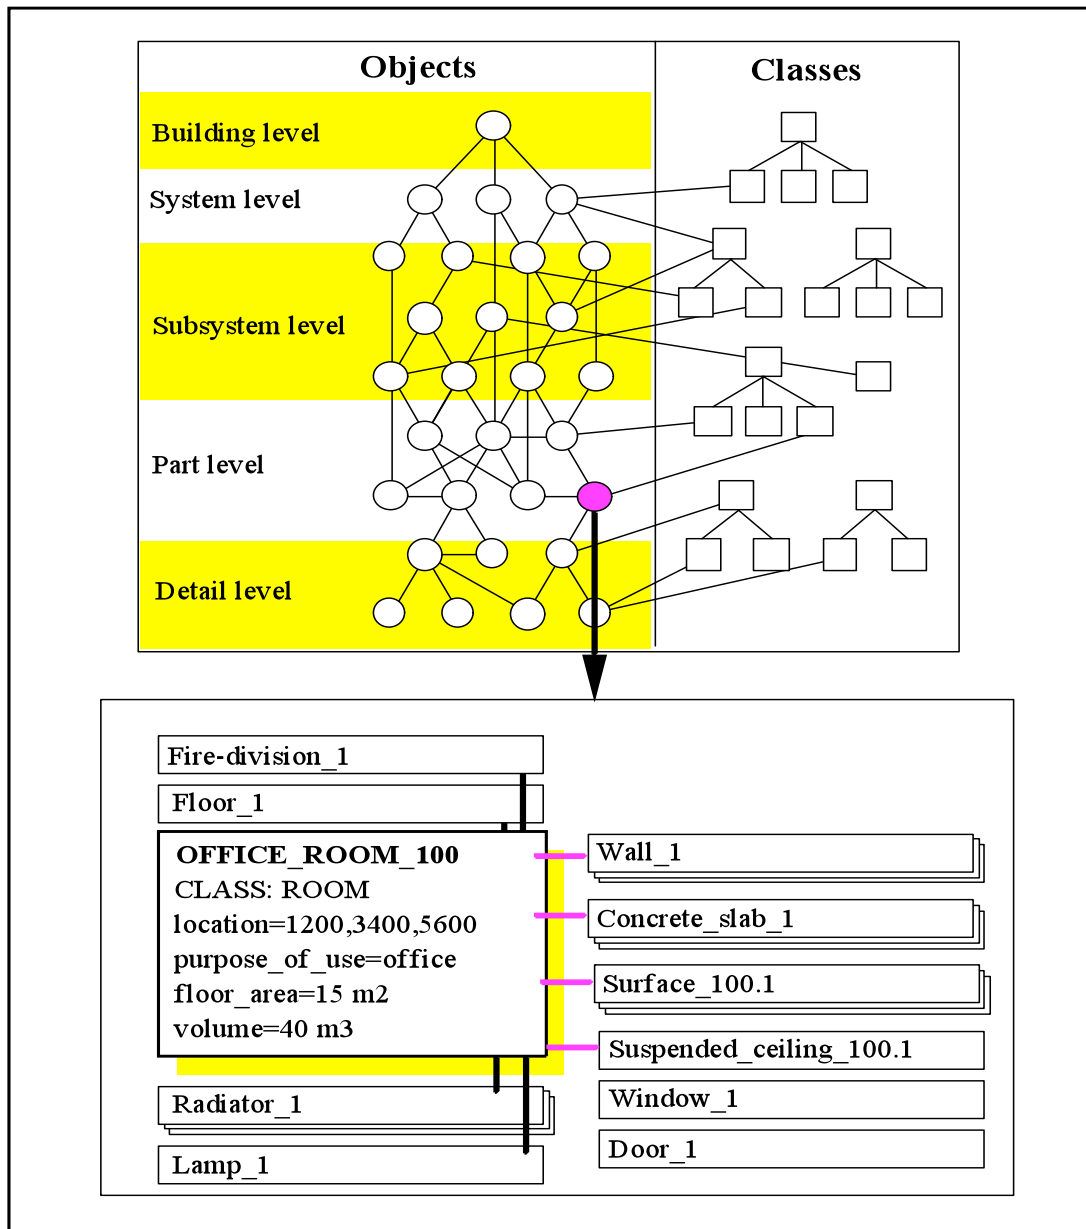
Objects

Classes

Building level

System level

Subsystem level

Part level

Detail level

Fire-division_1

Floor_1

**OFFICE_ROOM_100**
CLASS: ROOM
location=1200,3400,5600
purpose_of_use=office
floor_area=15 m2
volume=40 m3

Wall_1

Concrete_slab_1

Surface_100.1

Suspended_ceiling_100.1

Window_1

Door_1

Radiator_1

Lamp_1